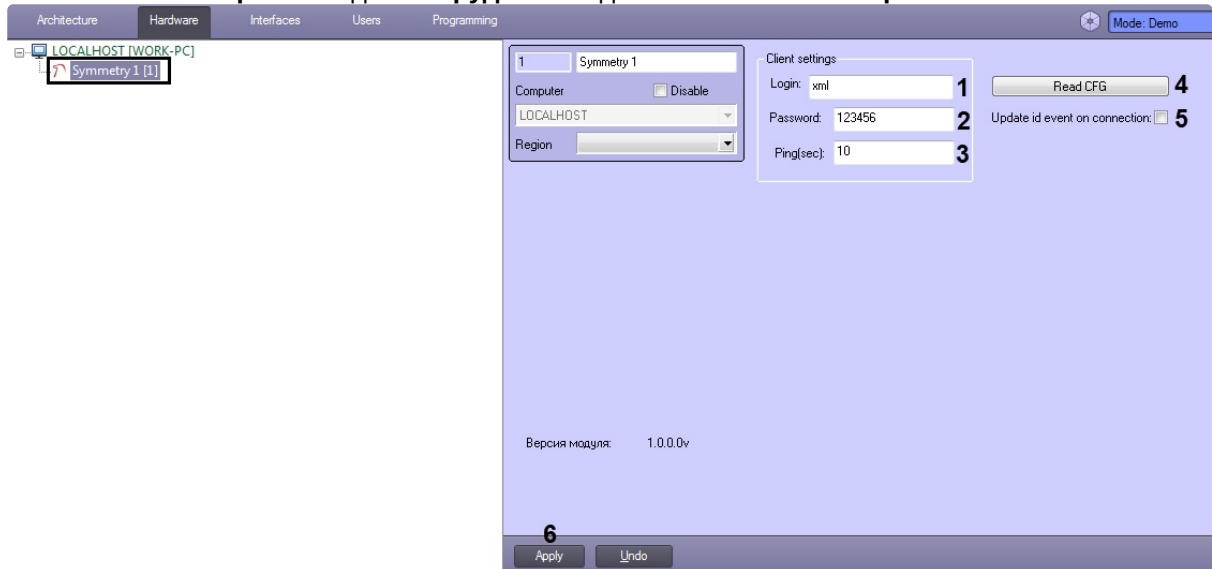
Architecture Hardware Interfaces Users Programming

Mode: Demo

LOCALHOST [WORK-PC]
Symmetry 1 [1]

1 Symmetry 1
Computer Disable
LOCALHOST
Region

Client settings
Login: xml 1
Password: 123456 2
Ping(sec): 10 3

Read CFG 4
Update id event on connection: 5

Версия модуля: 1.0.0.0v

6
Apply Undo